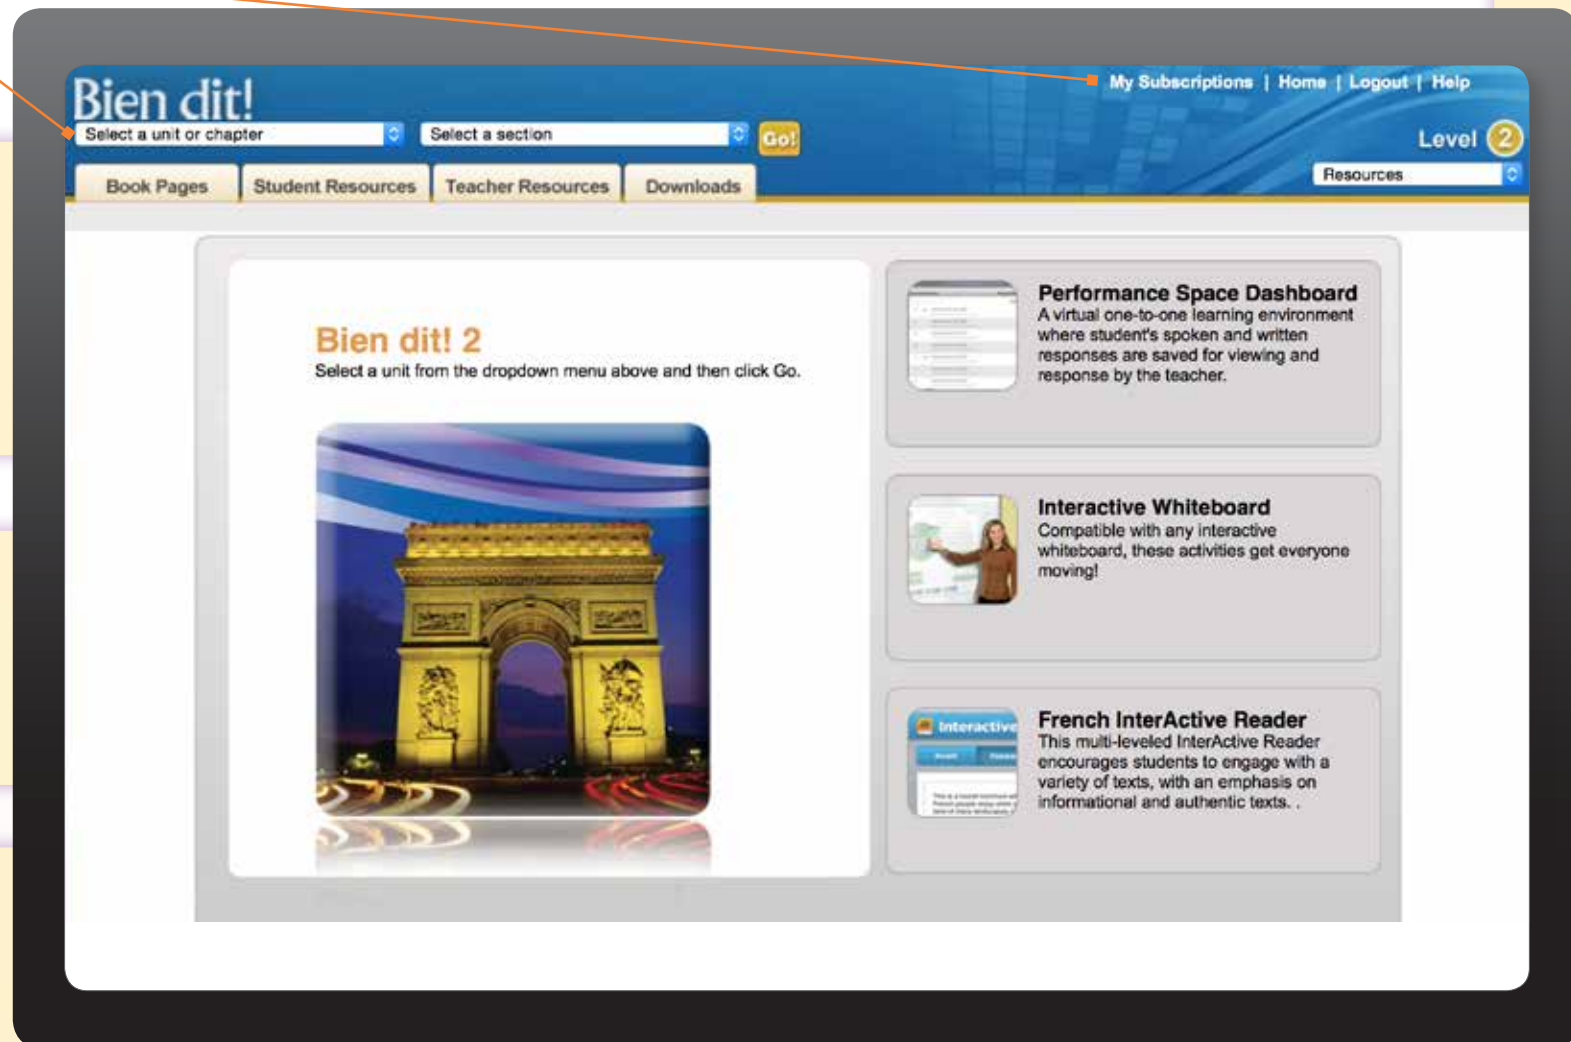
Bien dit!

My Subscriptions | Home | Logout | Help

Select a unit or chapter

Select a section

Go!

Level 2

Resources

Book Pages

Student Resources

Teacher Resources

Downloads

Bien dit! 2

Select a unit from the dropdown menu above and then click Go.

Performance Space Dashboard

A virtual one-to-one learning environment where student's spoken and written responses are saved for viewing and response by the teacher.

Interactive Whiteboard

Compatible with any interactive whiteboard, these activities get everyone moving!

French InterActive Reader

This multi-leveled InterActive Reader encourages students to engage with a variety of texts, with an emphasis on informational and authentic texts. .

Interactive